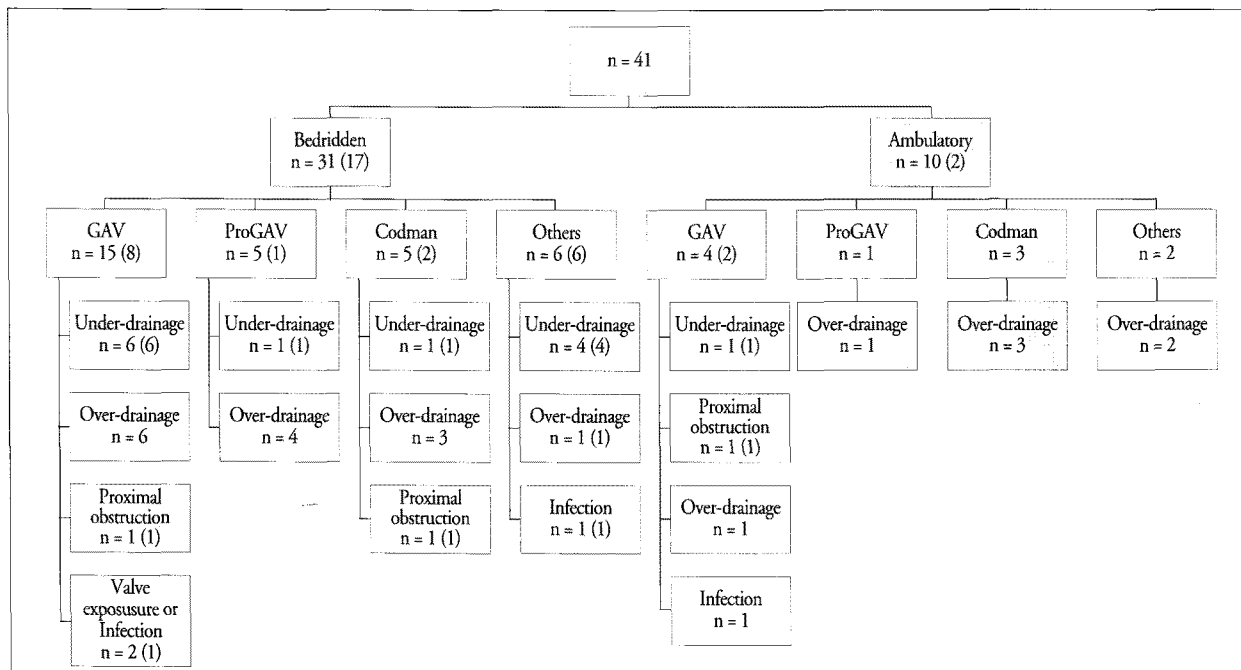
n = 41

Bedridden
n = 31 (17)

Ambulatory
n = 10 (2)

GAV
n = 15 (8)

ProGAV
n = 5 (1)

Codman
n = 5 (2)

Others
n = 6 (6)

GAV
n = 4 (2)

ProGAV
n = 1

Codman
n = 3

Others
n = 2

Under-drainage
n = 6 (6)

Over-drainage
n = 6

Proximal obstruction
n = 1 (1)

Valve exposusure or Infection
n = 2 (1)

Under-drainage
n = 1 (1)

Over-drainage
n = 4

Under-drainage
n = 1 (1)

Over-drainage
n = 3

Proximal obstruction
n = 1 (1)

Under-drainage
n = 4 (4)

Over-drainage
n = 1 (1)

Infection
n = 1 (1)

Under-drainage
n = 1 (1)

Proximal obstruction
n = 1 (1)

Over-drainage
n = 1

Infection
n = 1

Over-drainage
n = 1

Over-drainage
n = 3

Over-drainage
n = 2